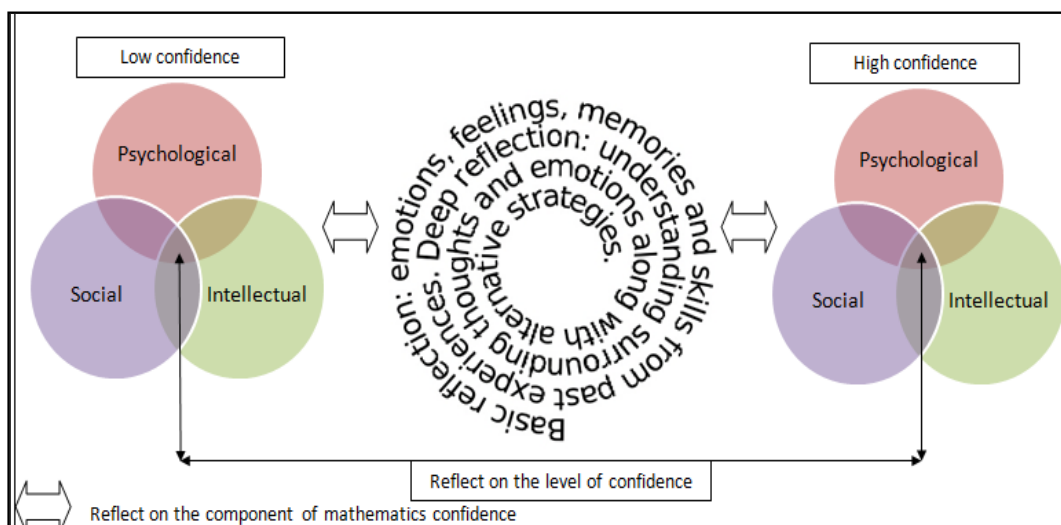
Low confidence

Psychological

Social

Intellectual

Basic reflection: emotions, feelings, memories and skills from past experiences. Deep reflection: understanding surrounding thoughts and emotions along with alternative strategies.

High confidence

Psychological

Social

Intellectual

Reflect on the level of confidence

Reflect on the component of mathematics confidence